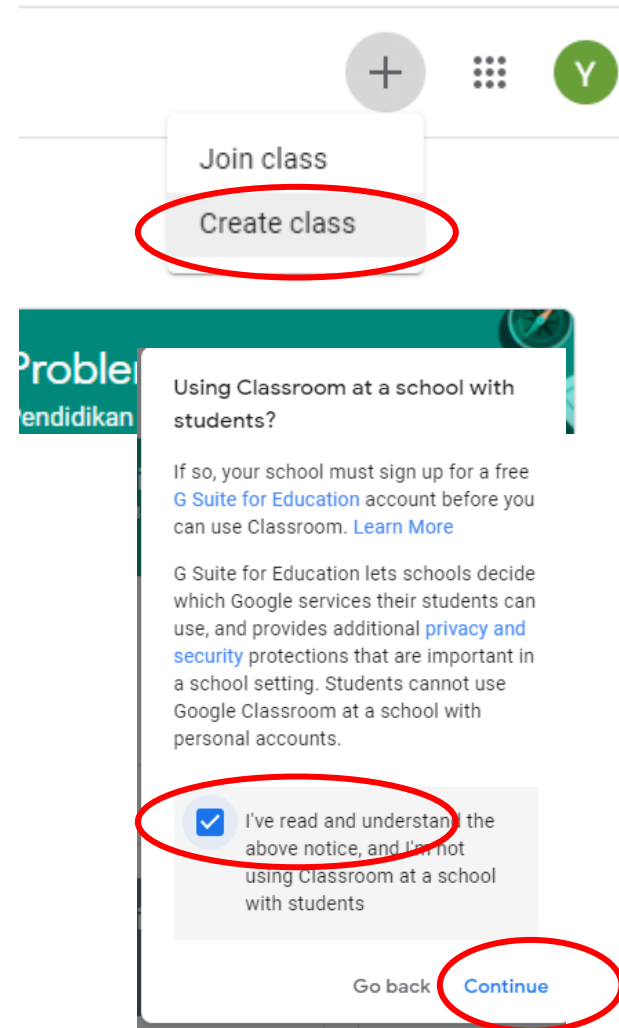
+

Y

Join class

Create class

Probler
endidikan

Using Classroom at a school with students?

If so, your school must sign up for a free G Suite for Education account before you can use Classroom. Learn More

G Suite for Education lets schools decide which Google services their students can use, and provides additional privacy and security protections that are important in a school setting. Students cannot use Google Classroom at a school with personal accounts.

I've read and understand the above notice, and I'm not using Classroom at a school with students

Go back Continue